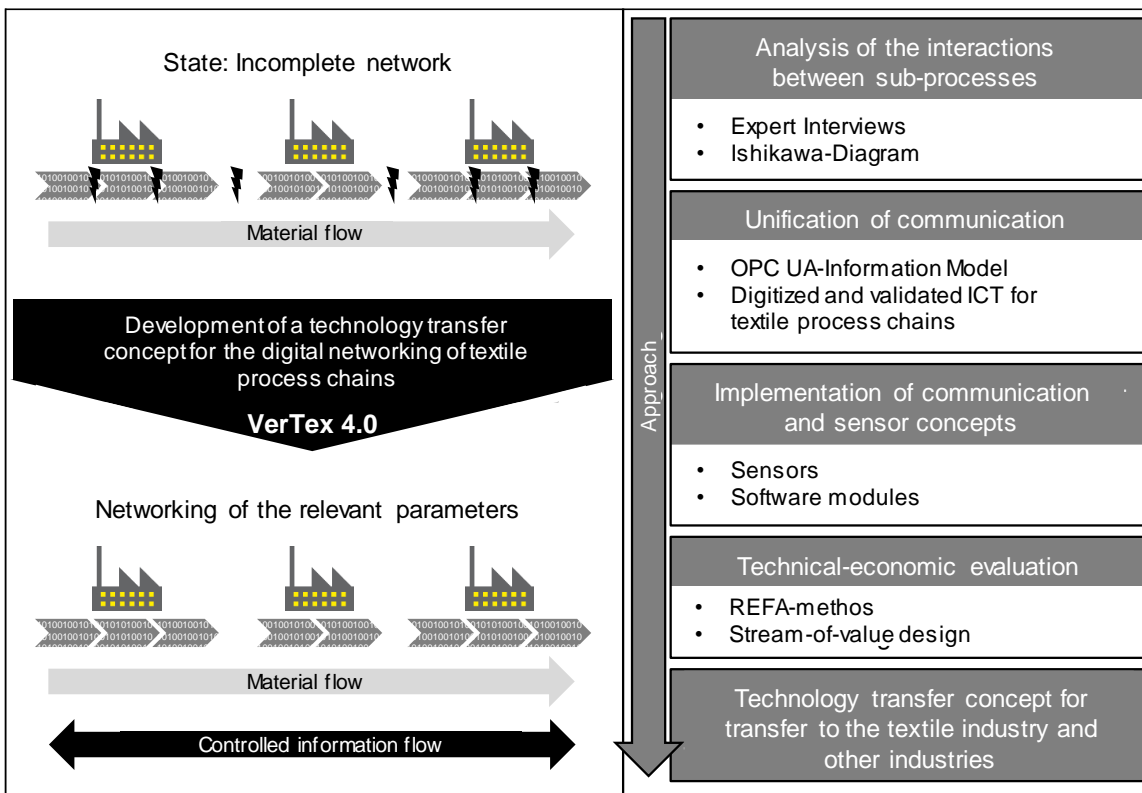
State: Incomplete network

Material flow

Development of a technology transfer concept for the digital networking of textile process chains

VerTex 4.0

Networking of the relevant parameters

Material flow

Controlled information flow

Approach

Analysis of the interactions between sub-processes

- Expert Interviews
- Ishikawa-Diagram

Unification of communication

- OPC UA-Information Model
- Digitized and validated ICT for textile process chains

Implementation of communication and sensor concepts

- Sensors
- Software modules

Technical-economic evaluation

- REFA-methos
- Stream-of-value design

Technology transfer concept for transfer to the textile industry and other industries